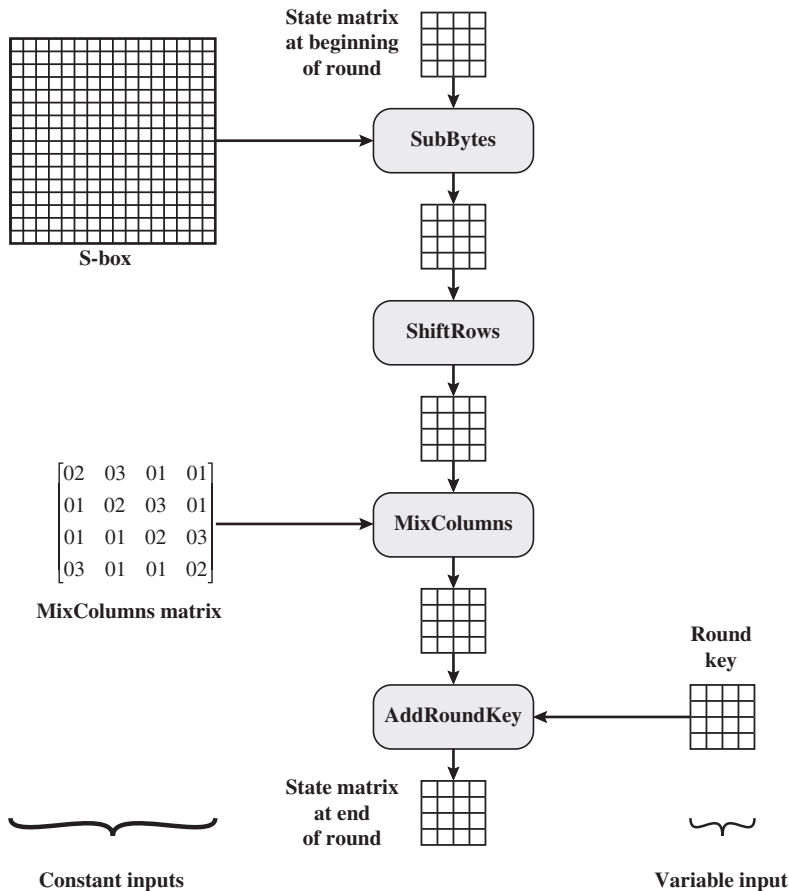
State matrix at beginning of round

SubBytes

S-box

ShiftRows

$\begin{bmatrix} 02 & 03 & 01 & 01 \\ 01 & 02 & 03 & 01 \\ 01 & 01 & 02 & 03 \\ 03 & 01 & 01 & 02 \end{bmatrix}$

MixColumns

MixColumns matrix

Round key

AddRoundKey

State matrix at end of round

Constant inputs

Variable input